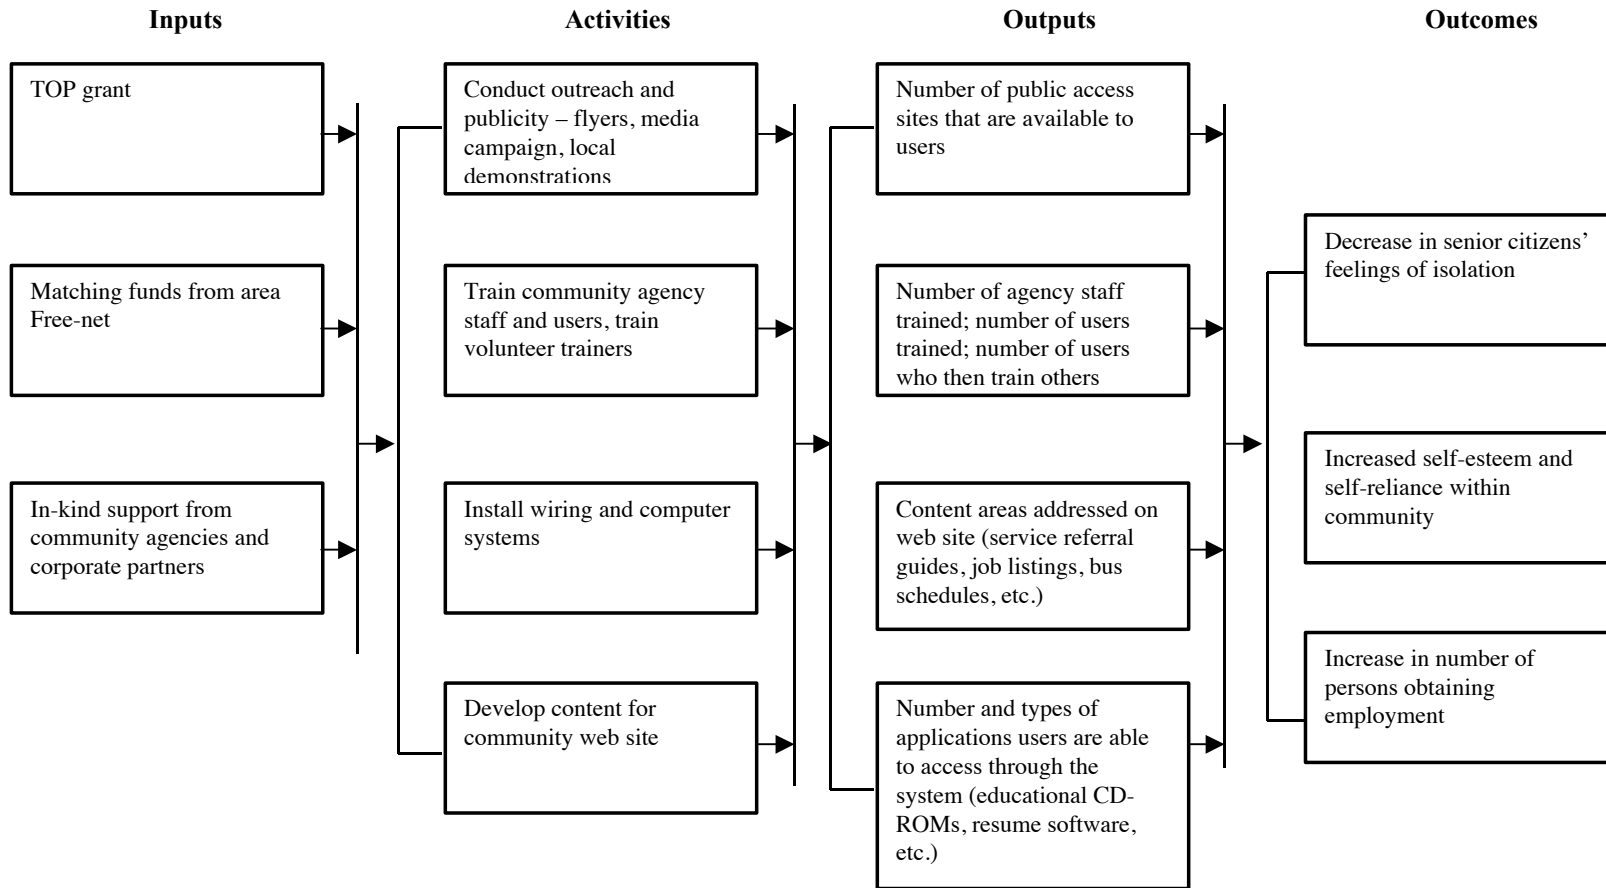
Inputs

TOP grant

Matching funds from area Free-net

In-kind support from community agencies and corporate partners

Activities

Conduct outreach and publicity – flyers, media campaign, local demonstrations

Train community agency staff and users, train volunteer trainers

Install wiring and computer systems

Develop content for community web site

Outputs

Number of public access sites that are available to users

Number of agency staff trained; number of users trained; number of users who then train others

Content areas addressed on web site (service referral guides, job listings, bus schedules, etc.)

Number and types of applications users are able to access through the system (educational CD-ROMs, resume software, etc.)

Outcomes

Decrease in senior citizens' feelings of isolation

Increased self-esteem and self-reliance within community

Increase in number of persons obtaining employment